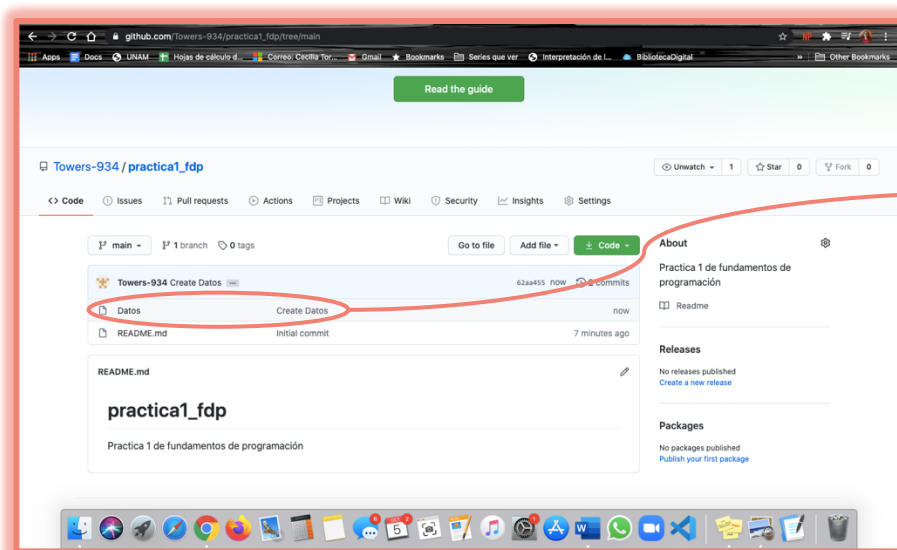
github.com/Towers-934/practica1_fdp/tree/main

Apps Docs UNAM Hojas de cálculo d... Correo: Cecilia Tor... Gmail Bookmarks Series que ver Interpretación de l... BibliotecaDigital » Other Bookmarks

Read the guide

Towers-934 / practica1_fdp

Unwatch 1 Star 0 Fork 0

Code Issues Pull requests Actions Projects Wiki Security Insights Settings

main 1 branch 0 tags Go to file Add file Code

Towers-934 Create Datos 62aa455 now 2 commits

Datos Create Datos now

README.md Initial commit 7 minutes ago

README.md

practica1_fdp

Practica 1 de fundamentos de programación

About

Practica 1 de fundamentos de programación

Readme

Releases

No releases published
Create a new release

Packages

No packages published
Publish your first package

6 5 2 1